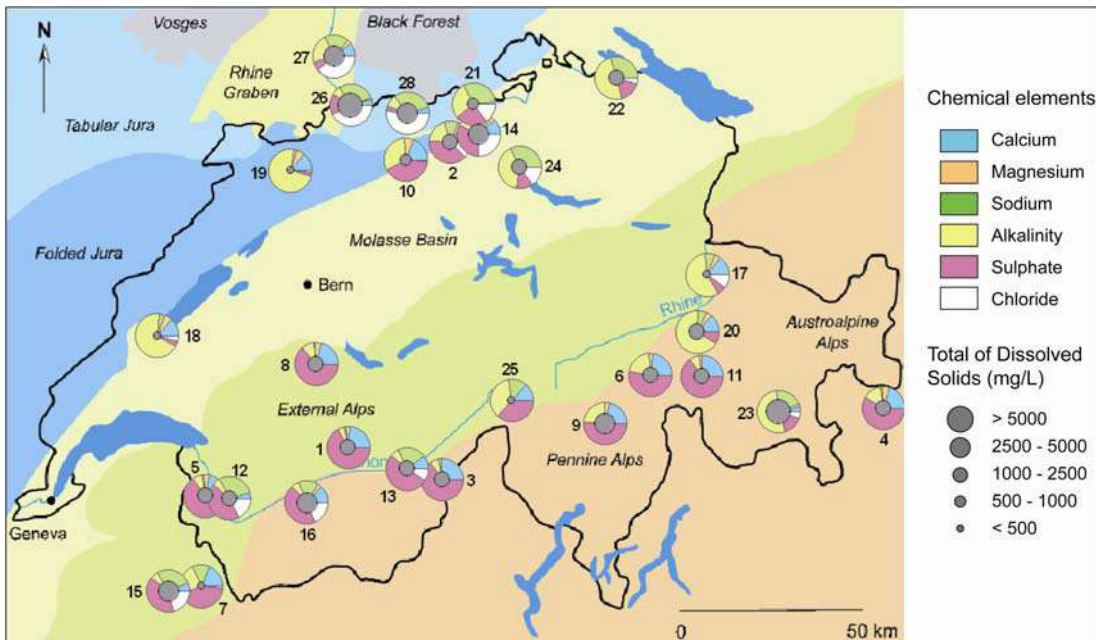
N

Vosges

Black Forest

Rhine Graben

Tabular Jura

Folded Jura

Molasse Basin

Bern

Geneva

External Alps

Pennine Alps

Austroalpine Alps

Rhine

Rhone

27 26 28 21 22 14 2 10 24 19 17 18 20 8 25 6 11 9 23 4 1 5 12 13 3 16 15 7

Chemical elements

Calcium

Magnesium

Sodium

Alkalinity

Sulphate

Chloride

Total of Dissolved Solids (mg/L)

> 5000

2500 - 5000

1000 - 2500

500 - 1000

< 500

0

50 km